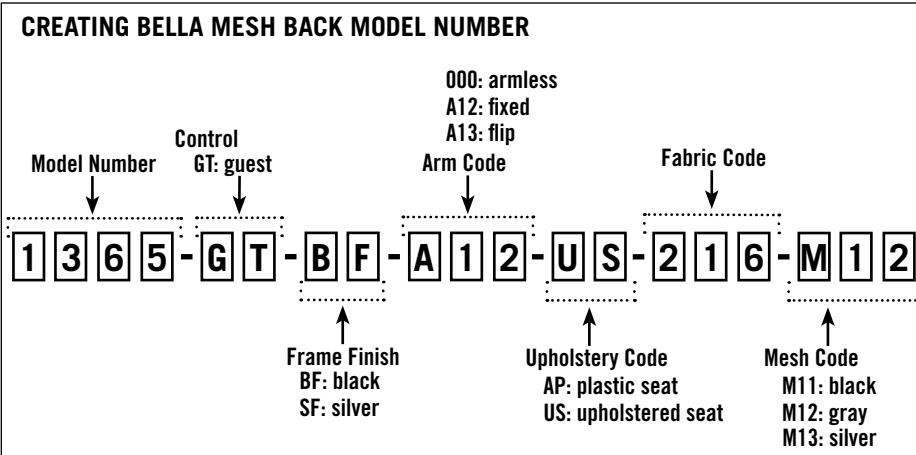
CREATING BELLA MESH BACK MODEL NUMBER

000: armless
A12: fixed
A13: flip

Control
GT: guest

Model Number

Arm Code

Fabric Code

1 3 6 5 - G T - B F - A 1 2 - U S - 2 1 6 - M 1 2

Frame Finish
BF: black
SF: silver

Upholstery Code
AP: plastic seat
US: upholstered seat

Mesh Code
M11: black
M12: gray
M13: silver